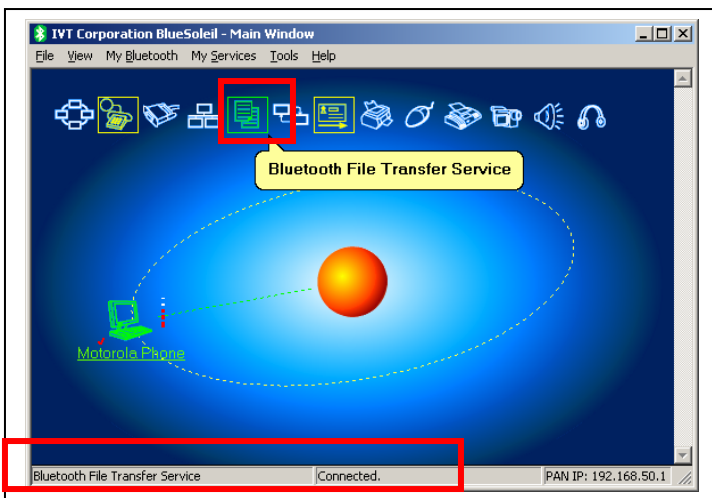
IVT Corporation BlueSoleil - Main Window

File View My Bluetooth My Services Tools Help

Bluetooth File Transfer Service

Motorola Phone

Bluetooth File Transfer Service | Connected. | PAN IP: 192.168.50.1